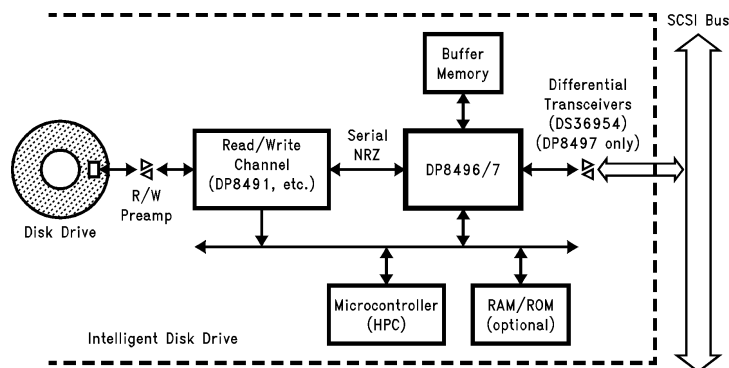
SCSI Bus

Buffer Memory

Differential Transceivers (DS36954) (DP8497 only)

Read/Write Channel (DP8491, etc.)

Serial NRZ

DP8496/7

R/W Preamp

Disk Drive

Microcontroller (HPC)

RAM/ROM (optional)

Intelligent Disk Drive